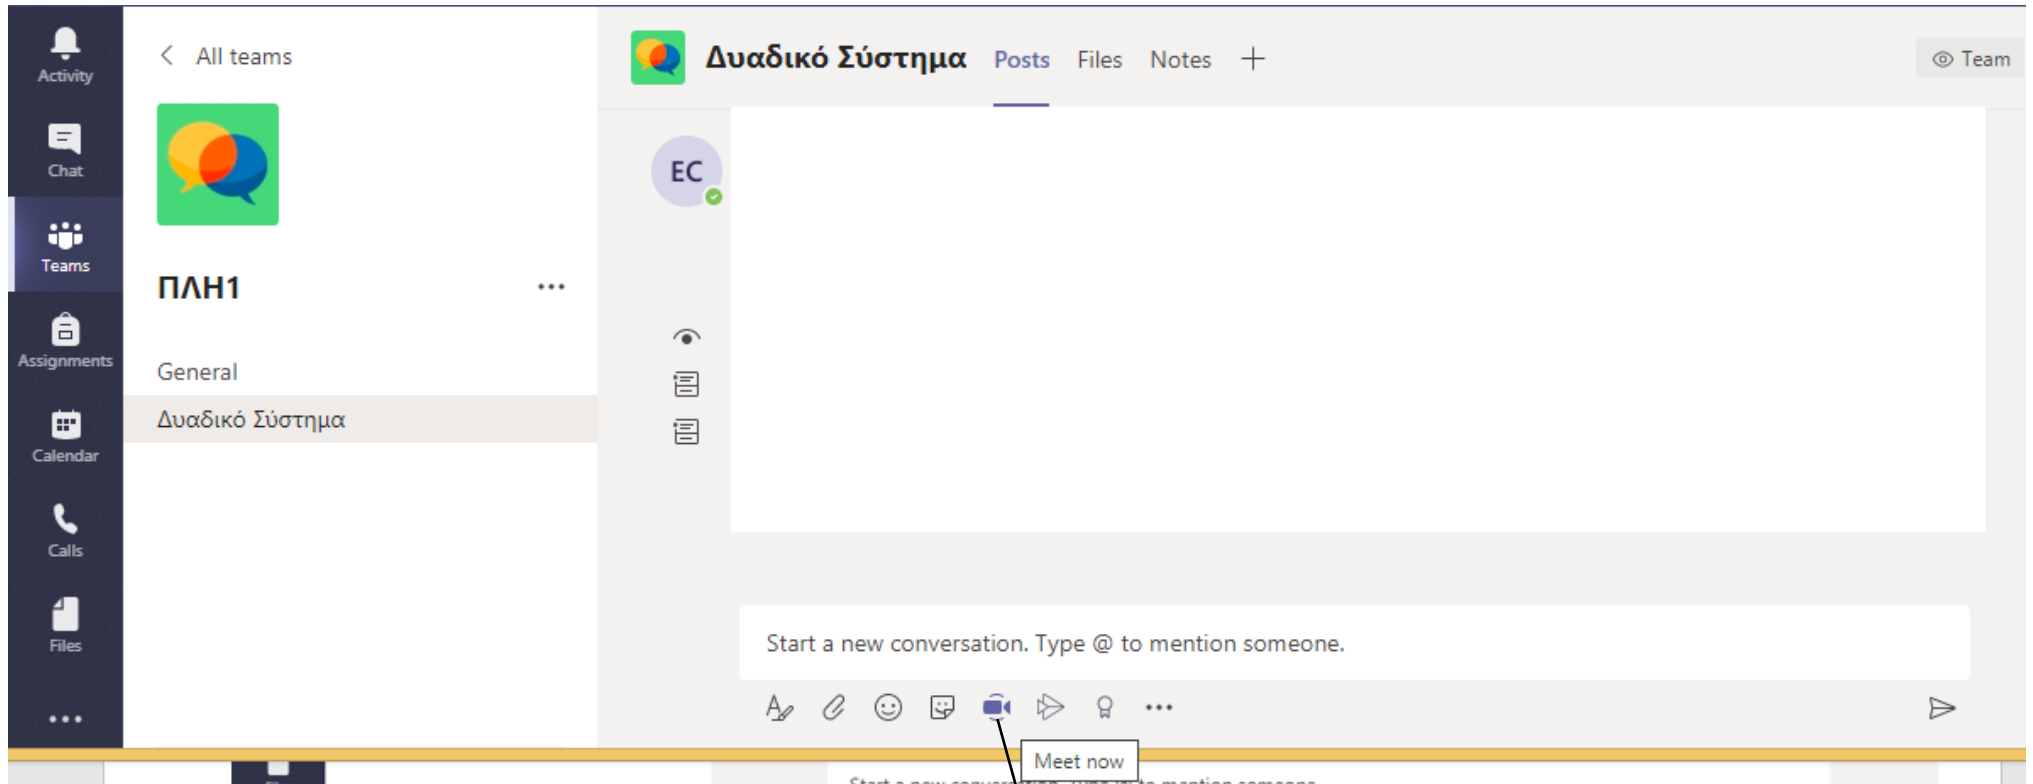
Activity
Chat
Teams
Assignments
Calendar
Calls
Files
...

All teams

ΠΛΗ1 ...

General
Δυαδικό Σύστημα

Δυαδικό Σύστημα Posts Files Notes +

Team

EC

Start a new conversation. Type @ to mention someone.

Meet now

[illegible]